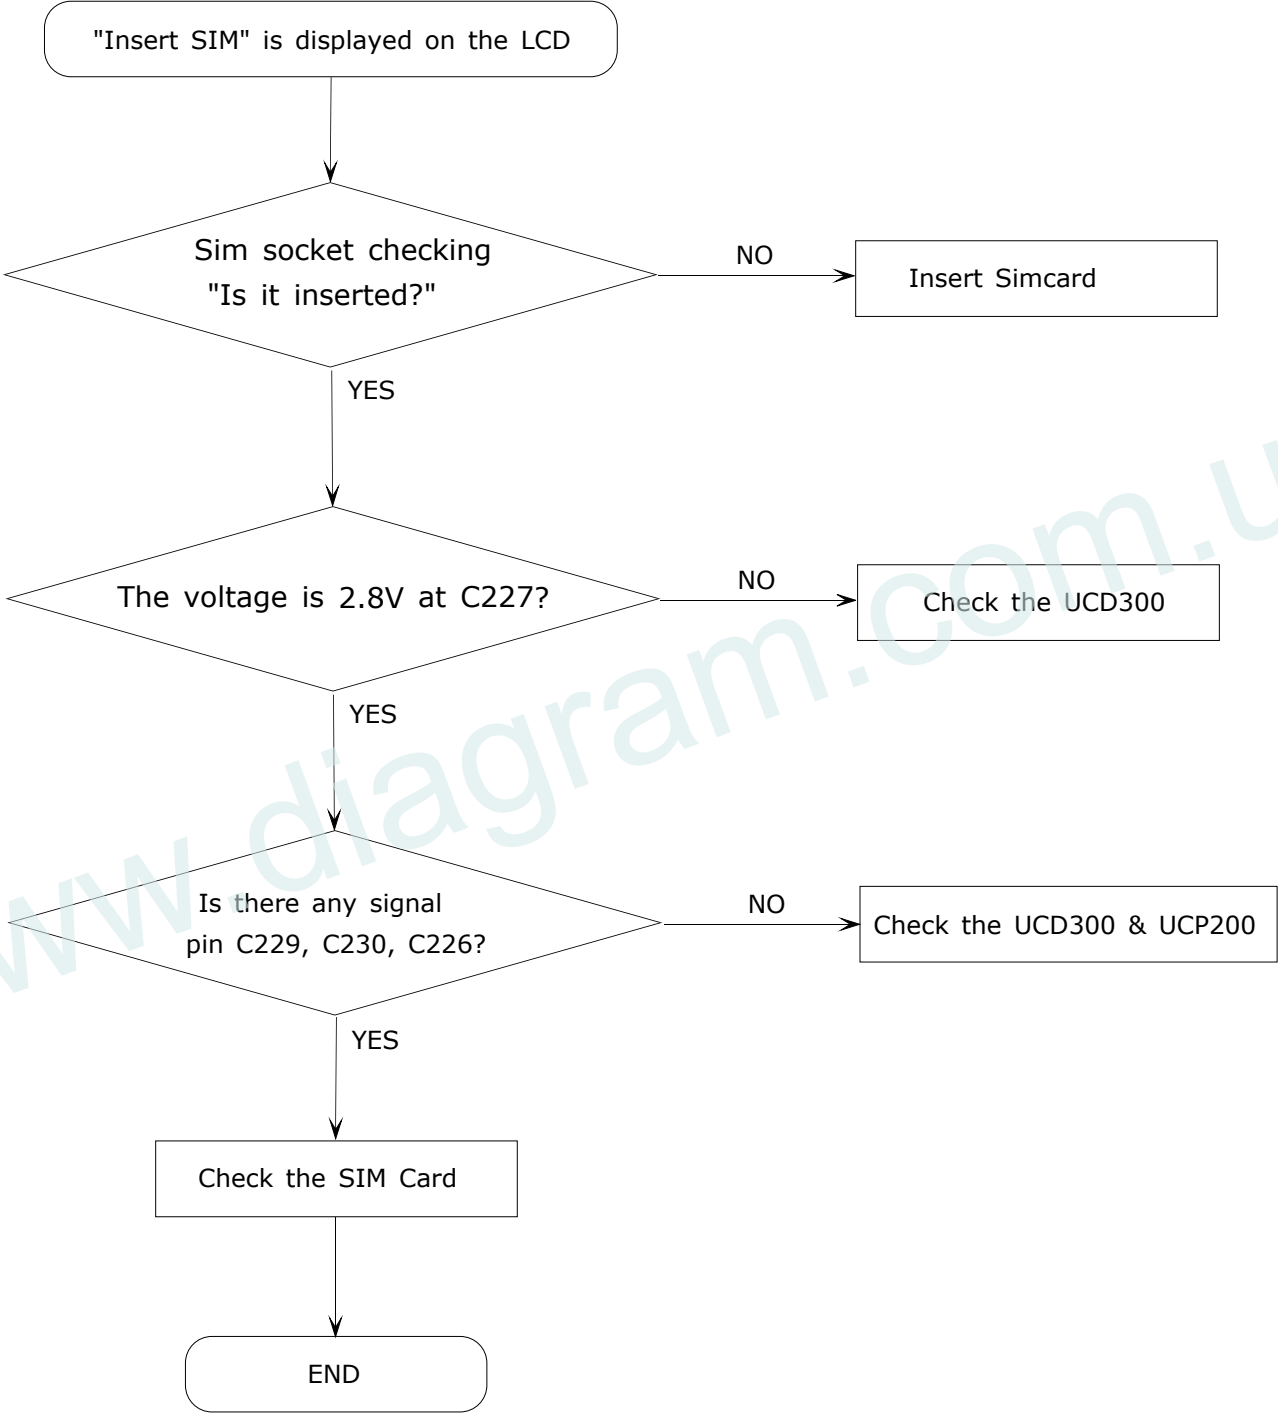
"Insert SIM" is displayed on the LCD

Sim socket checking
"Is it inserted?"

NO

Insert Simcard

YES

The voltage is 2.8V at C227?

NO

Check the UCD300

YES

Is there any signal
pin C229, C230, C226?

NO

Check the UCD300 & UCP200

YES

Check the SIM Card

END

www.diagram.com.u